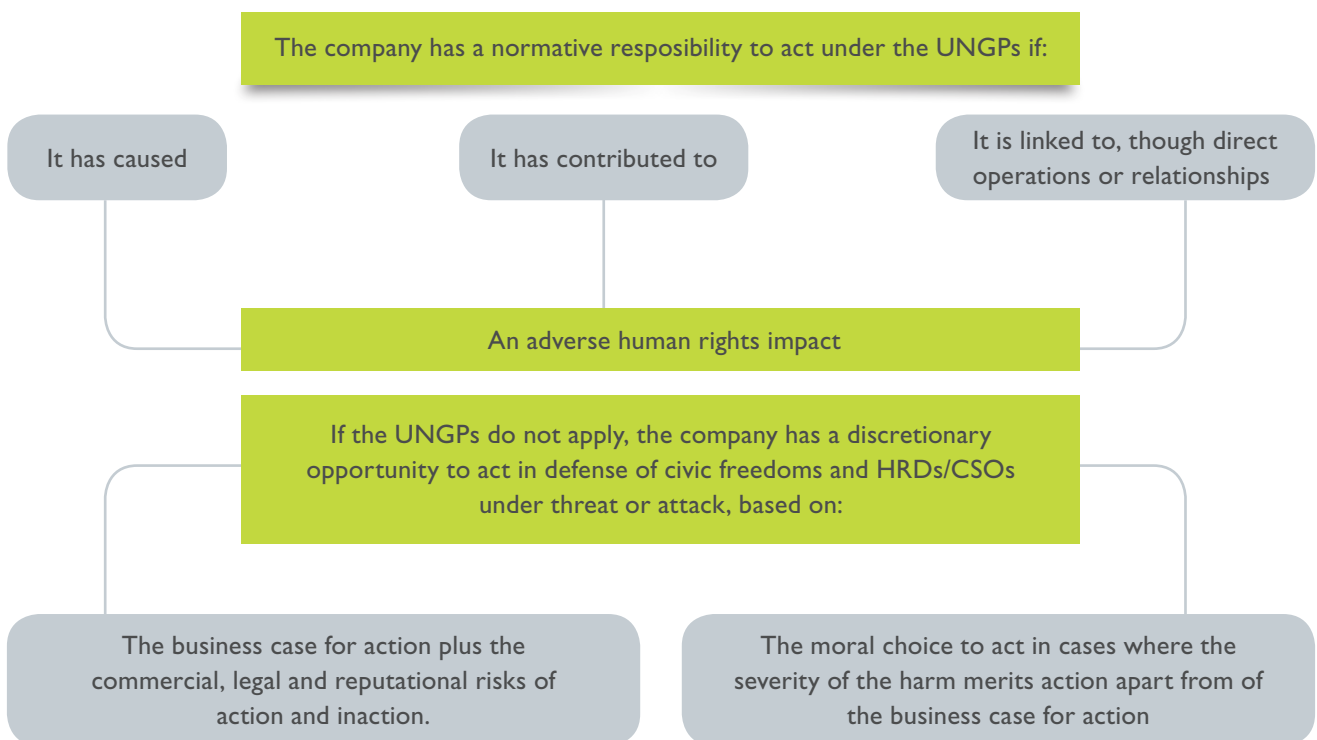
The company has a normative resposibility to act under the UNGPs if:

It has caused

It has contributed to

It is linked to, though direct operations or relationships

An adverse human rights impact

If the UNGPs do not apply, the company has a discretionary opportunity to act in defense of civic freedoms and HRDs/CSOs under threat or attack, based on:

The business case for action plus the commercial, legal and reputational risks of action and inaction.

The moral choice to act in cases where the severity of the harm merits action apart from of the business case for action